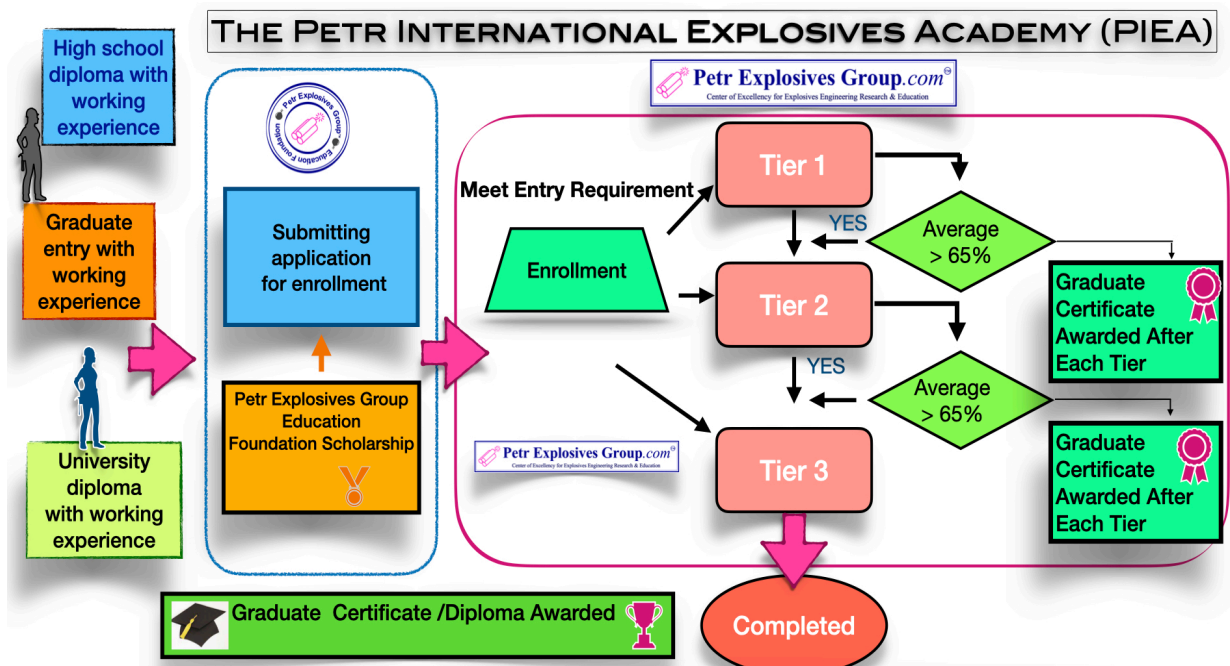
The Petr International Explosives Academy (PIEA)

High school diploma with working experience

Graduate entry with working experience

University diploma with working experience

Petr Explosives Group Education Foundation

Submitting application for enrollment

Petr Explosives Group Education Foundation Scholarship

Petr Explosives Group.com
Center of Excellency for Explosives Engineering Research & Education

Meet Entry Requirement

Enrollment

Tier 1

YES

Average > 65%

Tier 2

YES

Average > 65%

Tier 3

Graduate Certificate Awarded After Each Tier

Graduate Certificate Awarded After Each Tier

Petr Explosives Group.com
Center of Excellency for Explosives Engineering Research & Education

Graduate Certificate /Diploma Awarded

Completed